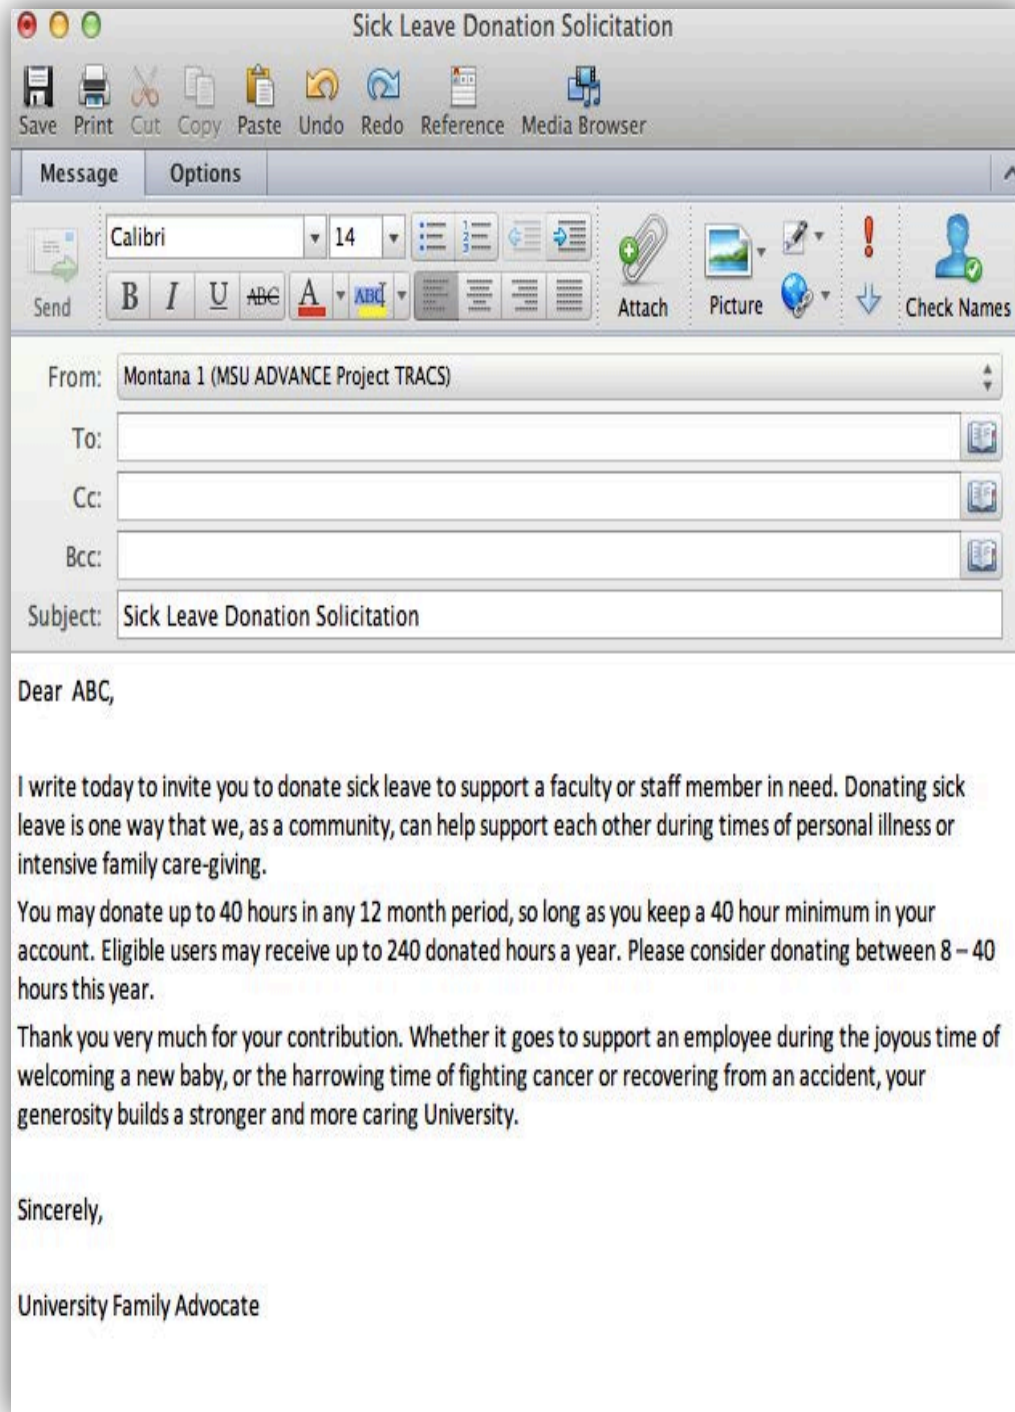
Sick Leave Donation Solicitation

Save Print Cut Copy Paste Undo Redo Reference Media Browser

Message Options

Send Calibri 14 B I U ABC A ABC Attach Picture Check Names

From: Montana 1 (MSU ADVANCE Project TRACS)

To:

Cc:

Bcc:

Subject: Sick Leave Donation Solicitation

Dear ABC,

I write today to invite you to donate sick leave to support a faculty or staff member in need. Donating sick leave is one way that we, as a community, can help support each other during times of personal illness or intensive family care-giving.

You may donate up to 40 hours in any 12 month period, so long as you keep a 40 hour minimum in your account. Eligible users may receive up to 240 donated hours a year. Please consider donating between 8 – 40 hours this year.

Thank you very much for your contribution. Whether it goes to support an employee during the joyous time of welcoming a new baby, or the harrowing time of fighting cancer or recovering from an accident, your generosity builds a stronger and more caring University.

Sincerely,

University Family Advocate